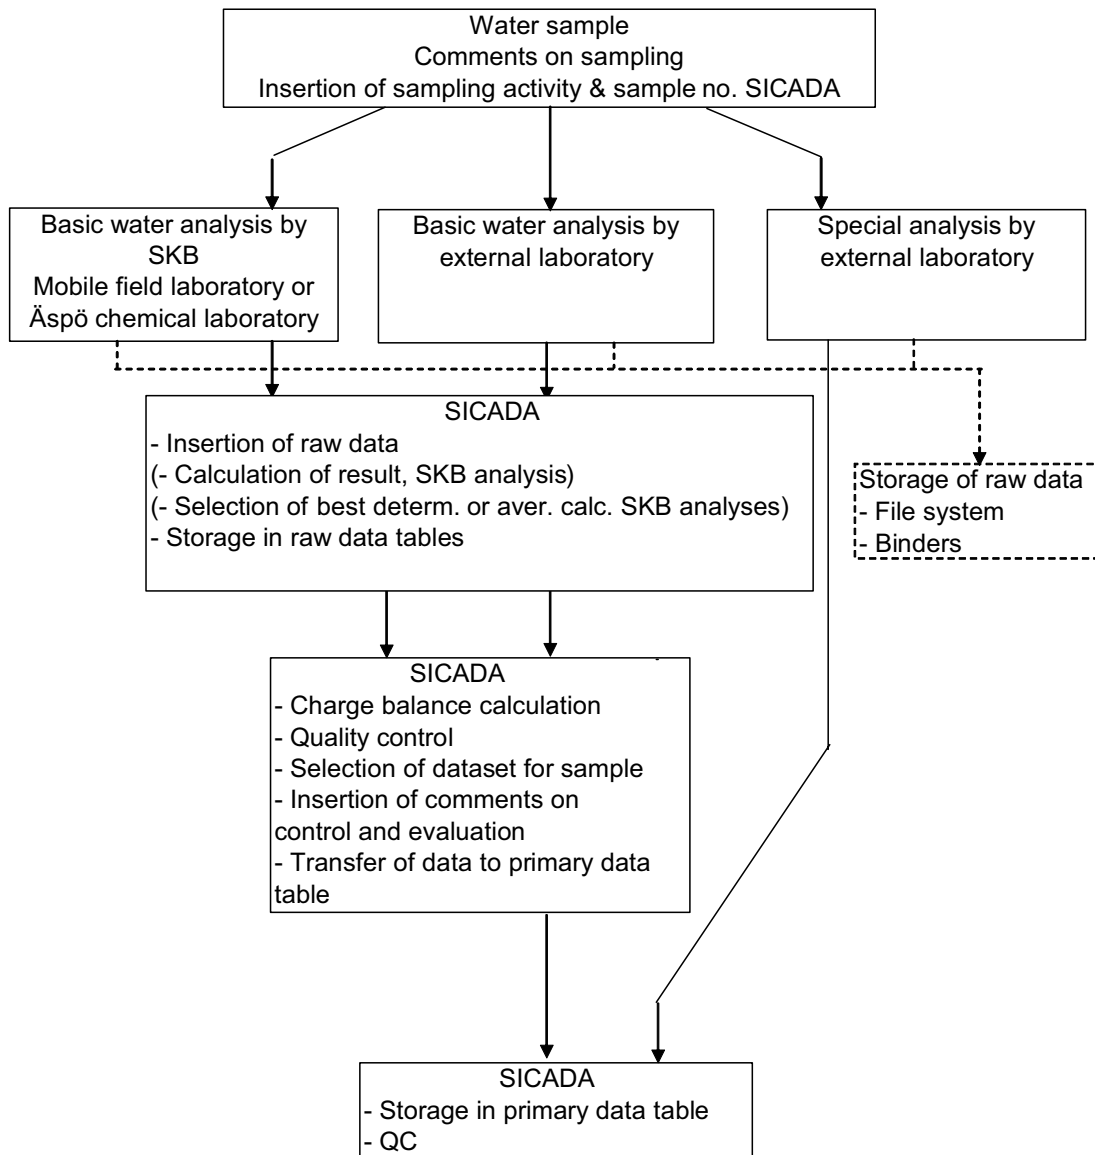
Water sample
Comments on sampling
Insertion of sampling activity & sample no. SICADA

Basic water analysis by SKB
Mobile field laboratory or Äspö chemical laboratory

Basic water analysis by external laboratory

Special analysis by external laboratory

SICADA
- Insertion of raw data
(- Calculation of result, SKB analysis)
(- Selection of best determ. or aver. calc. SKB analyses)
- Storage in raw data tables

Storage of raw data
- File system
- Binders

SICADA
- Charge balance calculation
- Quality control
- Selection of dataset for sample
- Insertion of comments on control and evaluation
- Transfer of data to primary data table

SICADA
- Storage in primary data table
- QC